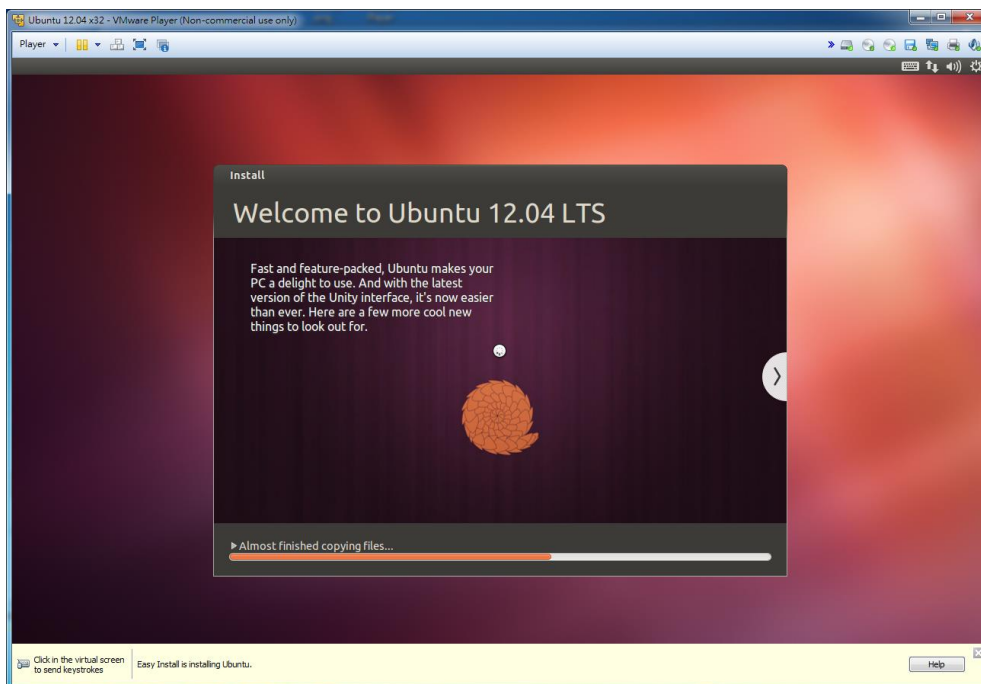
Ubuntu 12.04 x32 - VMware Player (Non-commercial use only)

Player

Install

Welcome to Ubuntu 12.04 LTS

Fast and feature-packed, Ubuntu makes your PC a delight to use. And with the latest version of the Unity interface, it's now easier than ever. Here are a few more cool new things to look out for.

▸ Almost finished copying files...

Click in the virtual screen to send keystrokes

Easy Install is installing Ubuntu.

Help